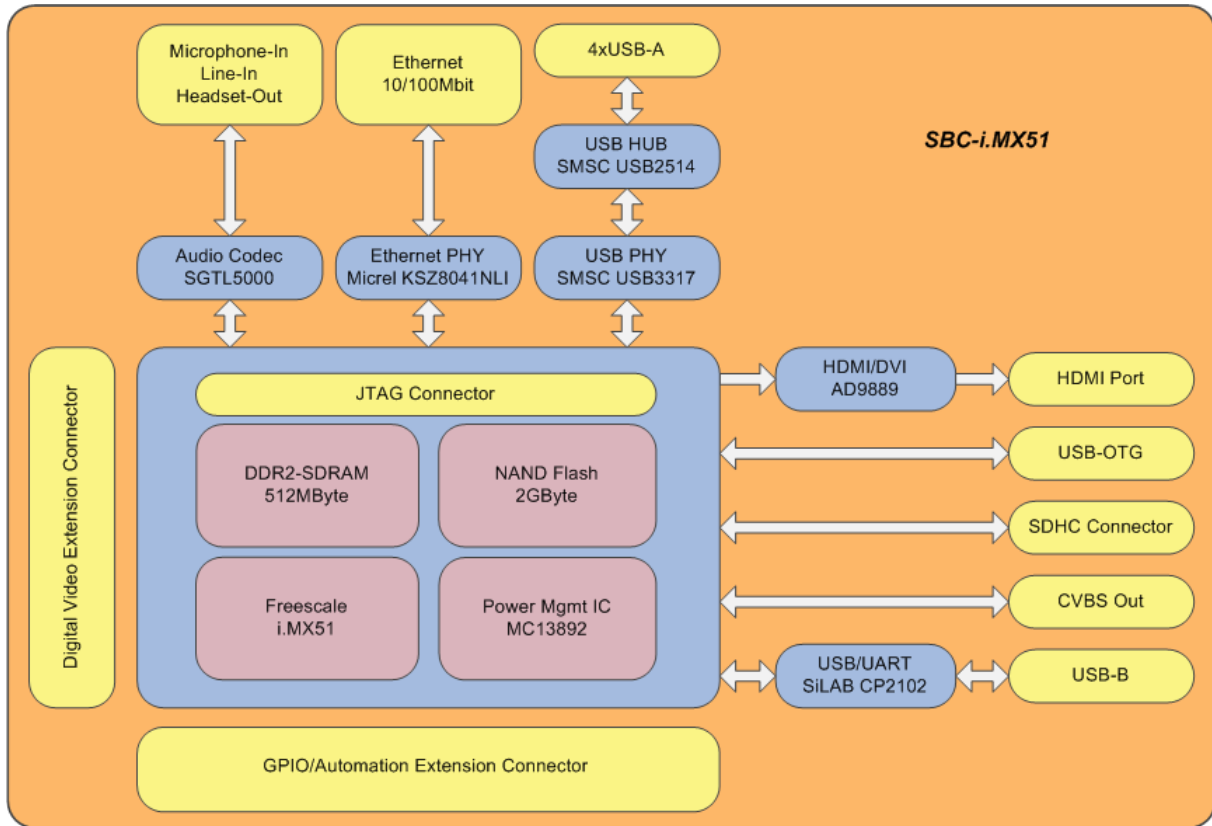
Microphone-In
Line-In
Headset-Out

Ethernet
10/100Mbit

4xUSB-A

USB HUB
SMSC USB2514

SBC-i.MX51

Audio Codec
SGTL5000

Ethernet PHY
Micrel KSZ8041NLI

USB PHY
SMSC USB3317

Digital Video Extension Connector

JTAG Connector

DDR2-SDRAM
512MByte

NAND Flash
2GByte

Freescale
i.MX51

Power Mgmt IC
MC13892

HDMI/DVI
AD9889

HDMI Port

USB-OTG

SDHC Connector

CVBS Out

USB/UART
SiLAB CP2102

USB-B

GPIO/Automation Extension Connector